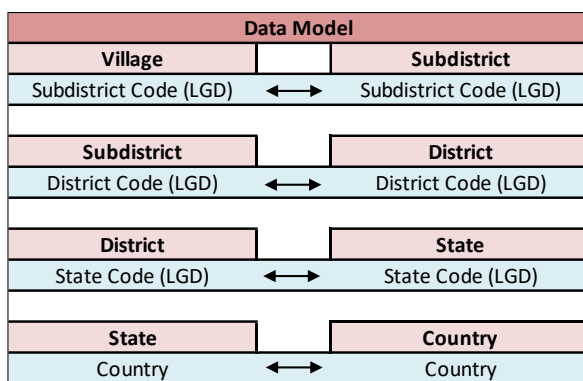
| Data Model | | |
|---|---|---|
| **Village** | | **Subdistrict** |
| Subdistrict Code (LGD) | ⟷ | Subdistrict Code (LGD) |
| | | |
| **Subdistrict** | | **District** |
| District Code (LGD) | ⟷ | District Code (LGD) |
| | | |
| **District** | | **State** |
| State Code (LGD) | ⟷ | State Code (LGD) |
| | | |
| **State** | | **Country** |
| Country | ⟷ | Country |